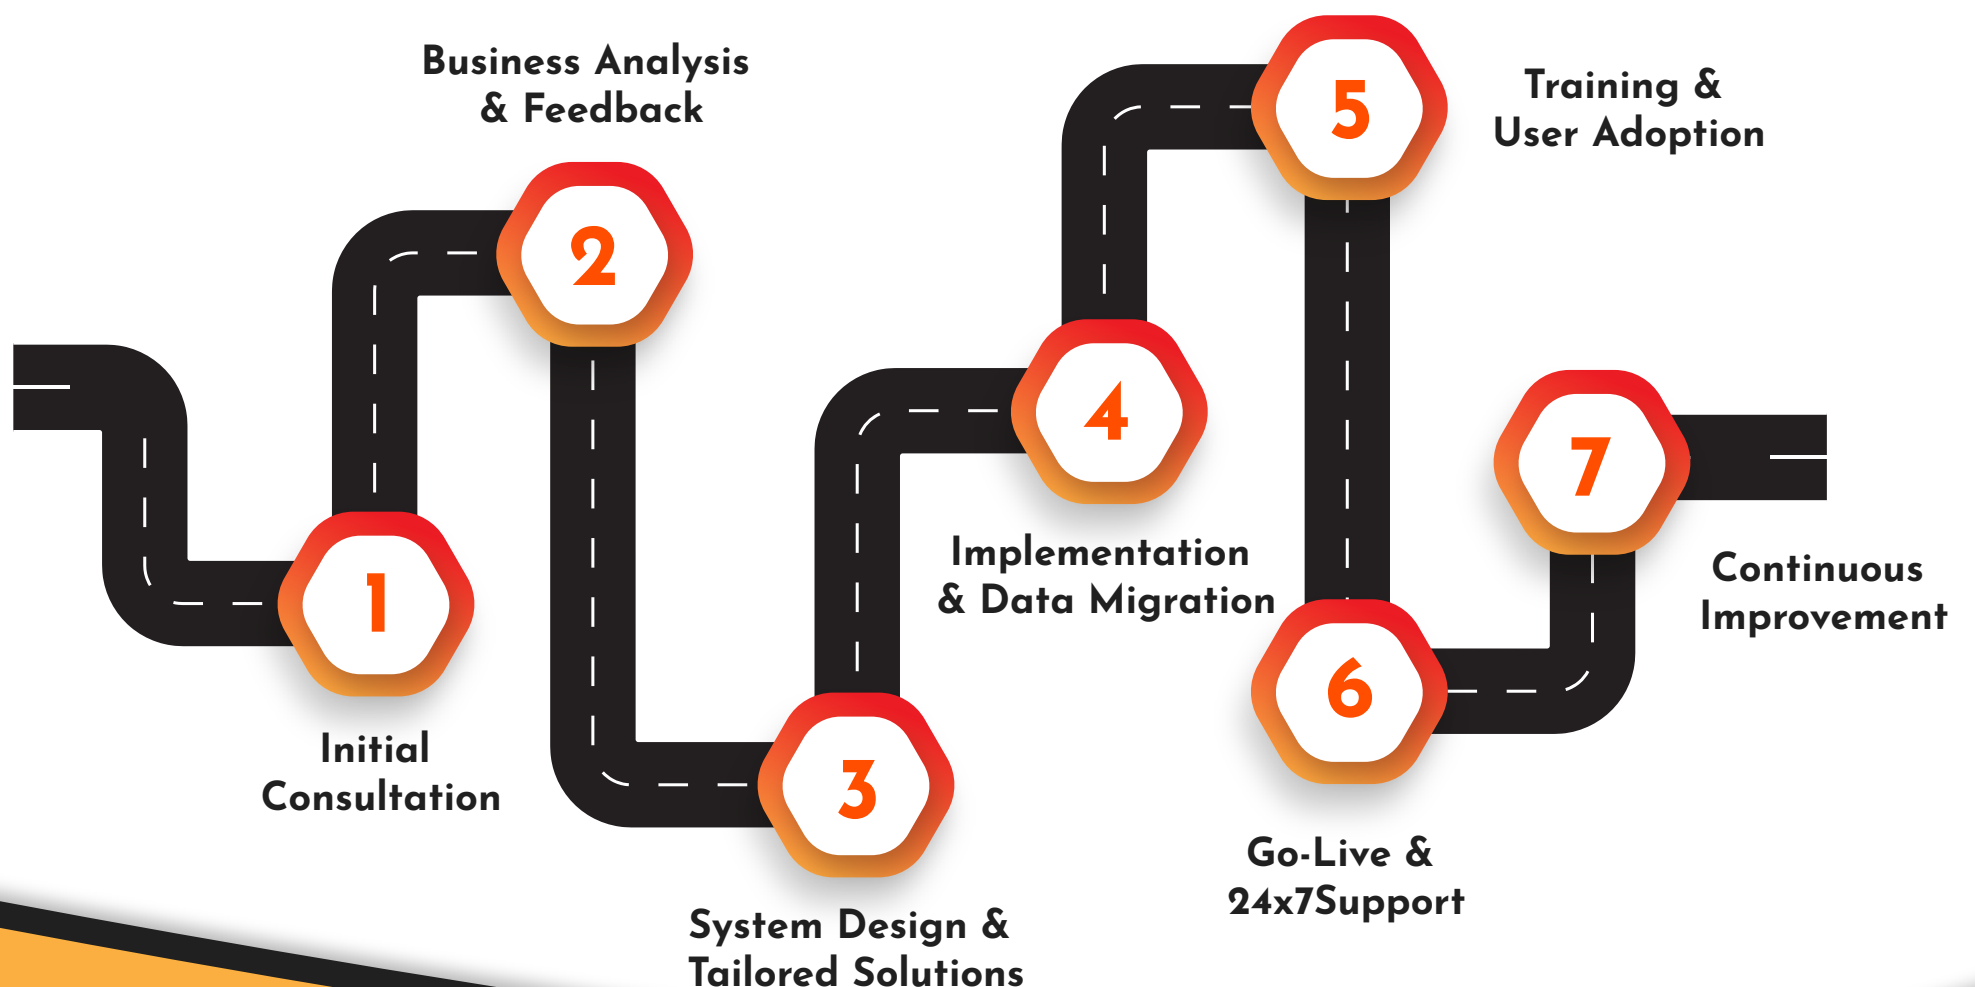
1
Initial Consultation

2
Business Analysis & Feedback

3
System Design & Tailored Solutions

4
Implementation & Data Migration

5
Training & User Adoption

6
Go-Live & 24x7Support

7
Continuous Improvement